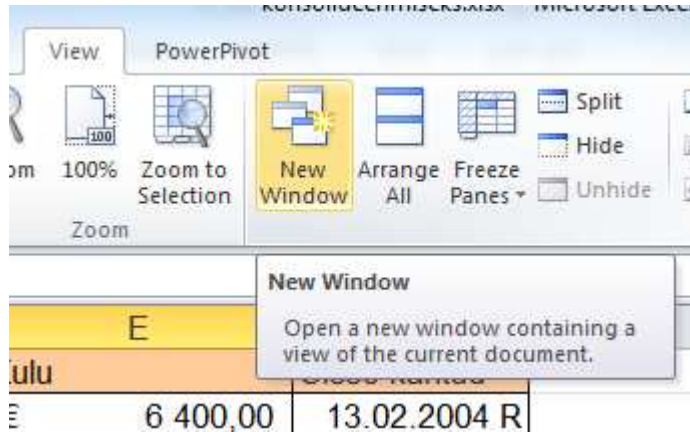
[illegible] - Microsoft Excel
View
PowerPivot
om
100%
Zoom to Selection
Zoom
New Window
Arrange All
Freeze Panes
Split
Hide
Unhide
New Window
Open a new window containing a view of the current document.
E
ulu
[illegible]
6 400,00
13.02.2004 R